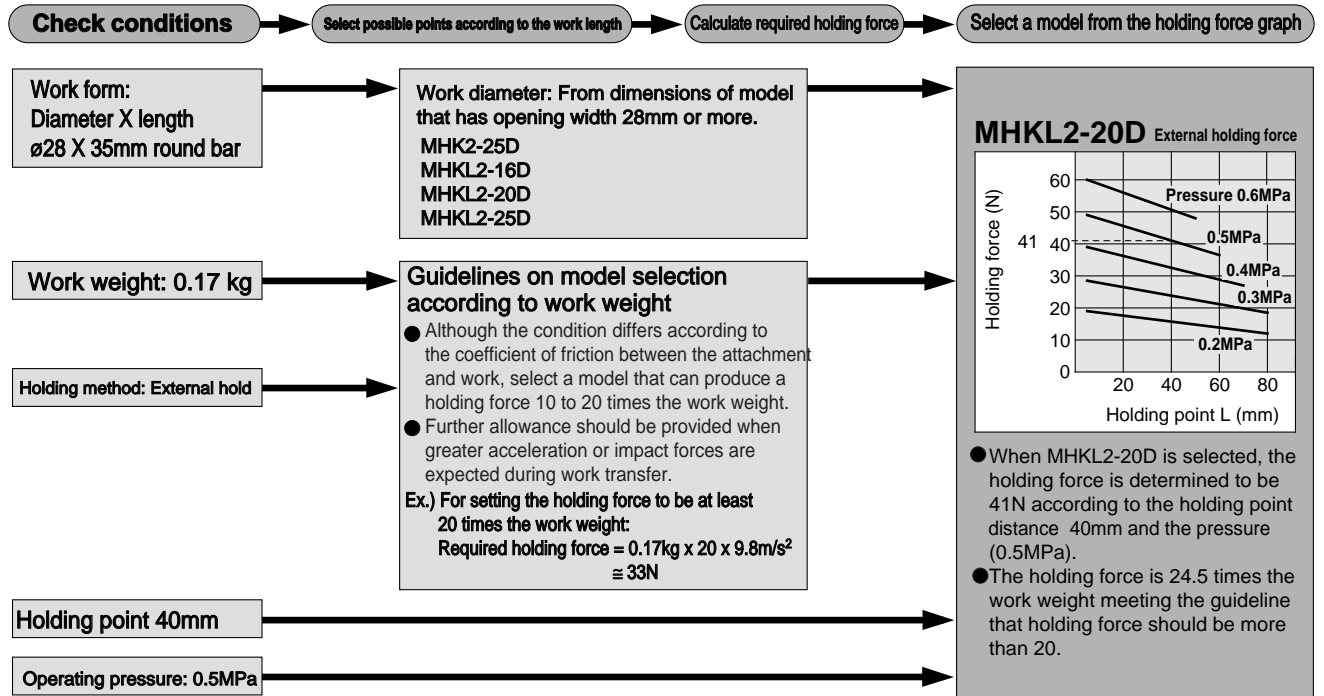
Check conditions

Select possible points according to the work length

Calculate required holding force

Select a model from the holding force graph

Work form:
Diameter X length
ø28 X 35mm round bar

Work diameter: From dimensions of model that has opening width 28mm or more.
MHK2-25D
MHKL2-16D
MHKL2-20D
MHKL2-25D

Work weight: 0.17 kg

Guidelines on model selection according to work weight

● Although the condition differs according to the coefficient of friction between the attachment and work, select a model that can produce a holding force 10 to 20 times the work weight.
● Further allowance should be provided when greater acceleration or impact forces are expected during work transfer.
Ex.) For setting the holding force to be at least 20 times the work weight:
Required holding force = 0.17kg x 20 x 9.8m/s$^2$
$\cong$ 33N

Holding method: External hold

Holding point 40mm

Operating pressure: 0.5MPa

MHKL2-20D External holding force

Holding force (N)
60
50
41
40
30
20
10
0
Pressure 0.6MPa
0.5MPa
0.4MPa
0.3MPa
0.2MPa
20 40 60 80
Holding point L (mm)

● When MHKL2-20D is selected, the holding force is determined to be 41N according to the holding point distance 40mm and the pressure (0.5MPa).
● The holding force is 24.5 times the work weight meeting the guideline that holding force should be more than 20.